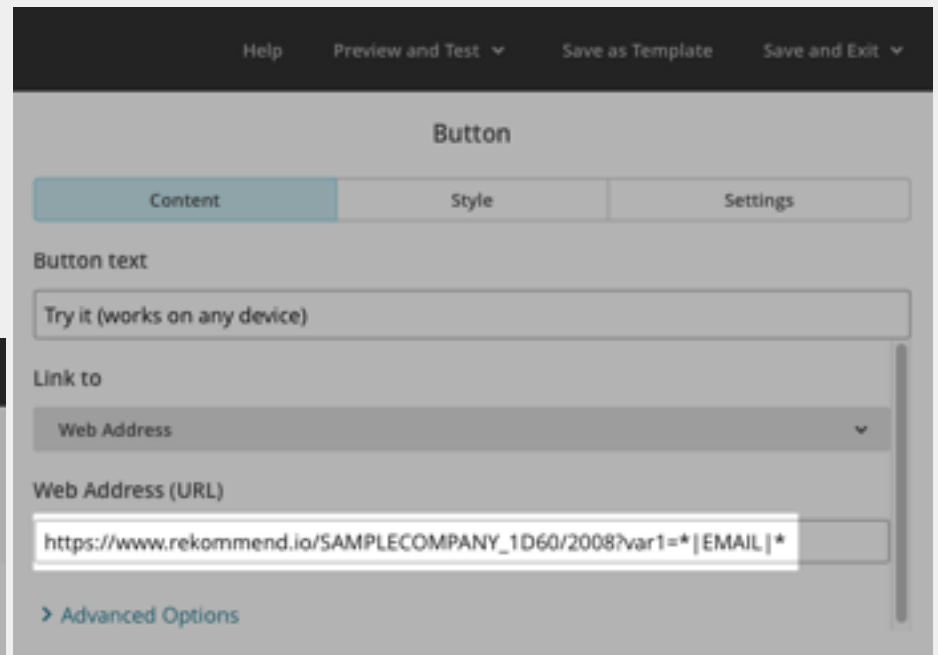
Help Preview and Test Save as Template Save and Exit

Button

Content Style Settings

Button text

Try it (works on any device)

Link to

Web Address

Web Address (URL)

https://www.rekommend.io/SAMPLECOMPANY_1D60/2008?var1=*|EMAIL|*

> Advanced Options